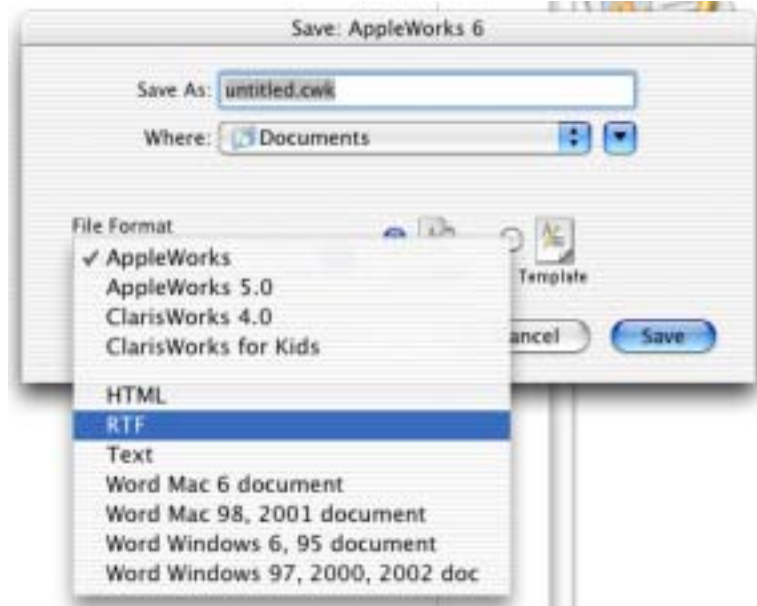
Save: AppleWorks 6

Save As: untitled.cwk

Where: Documents

File Format

✓ AppleWorks
AppleWorks 5.0
ClarisWorks 4.0
ClarisWorks for Kids

HTML
RTF
Text
Word Mac 6 document
Word Mac 98, 2001 document
Word Windows 6, 95 document
Word Windows 97, 2000, 2002 doc

Template

ancel

Save